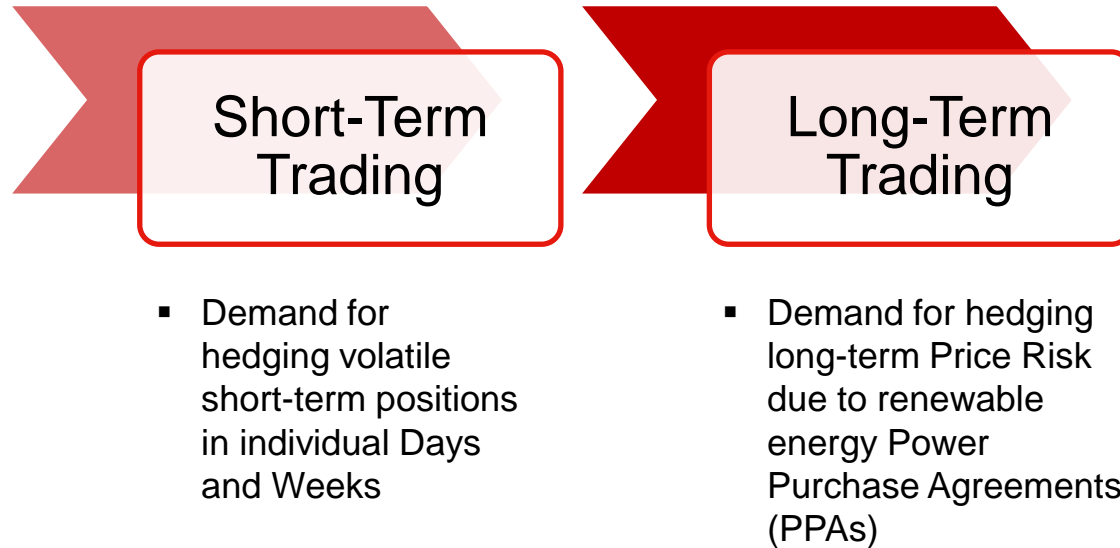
Short-Term Trading

Long-Term Trading

▪ Demand for hedging volatile short-term positions in individual Days and Weeks

▪ Demand for hedging long-term Price Risk due to renewable energy Power Purchase Agreements (PPAs)